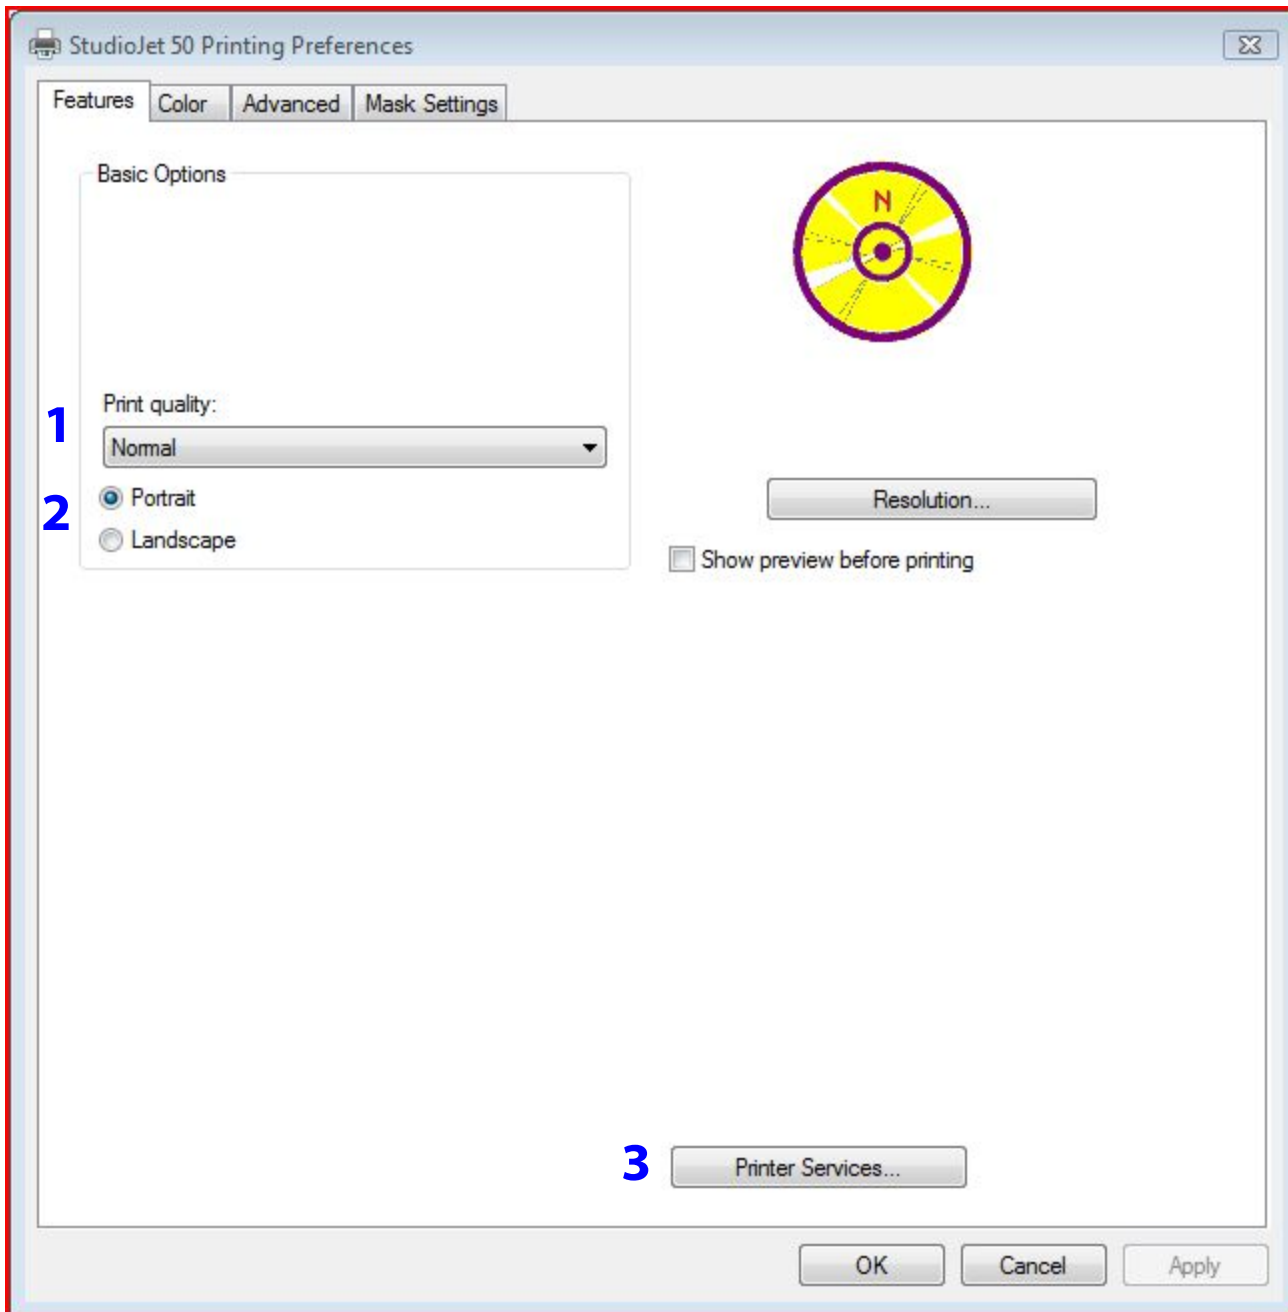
StudioJet 50 Printing Preferences

Features | Color | Advanced | Mask Settings

Basic Options

N

1 Print quality:
Normal

2 Portrait
Landscape

Resolution...

Show preview before printing

3 Printer Services...

OK Cancel Apply